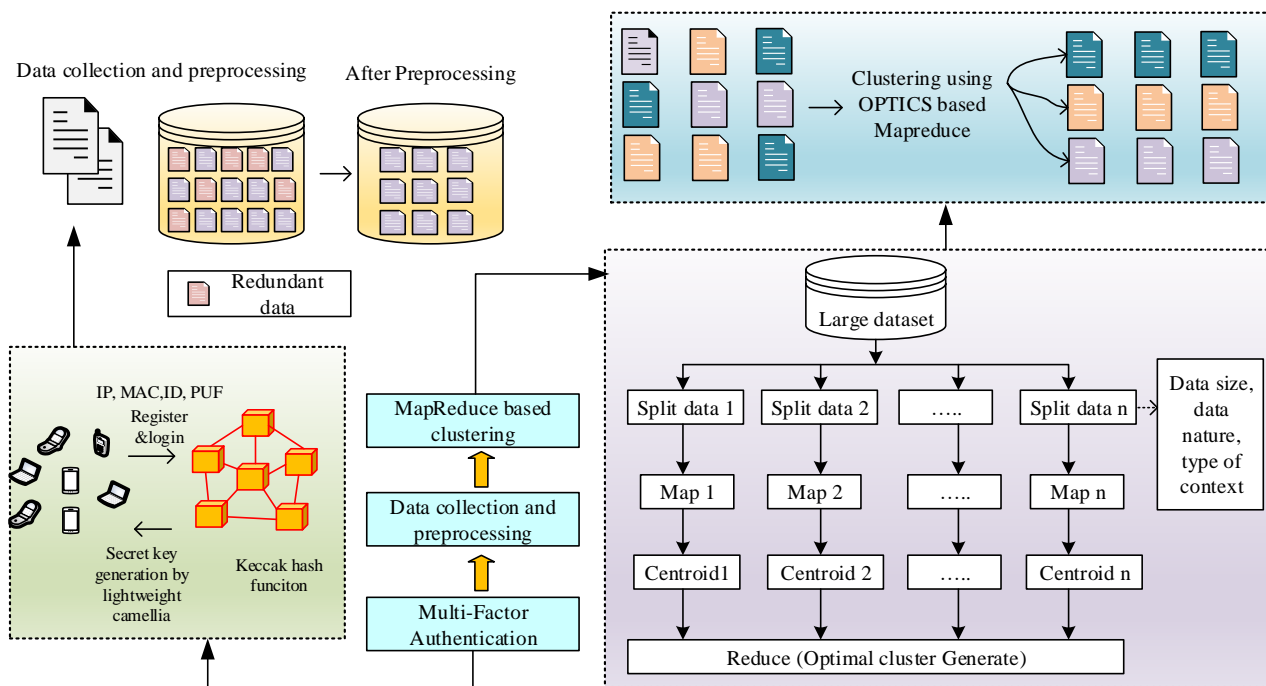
Data collection and preprocessing

After Preprocessing

Redundant data

Clustering using OPTICS based Mapreduce

IP, MAC,ID, PUF

Register &login

Secret key generation by lightweight camellia

Keccak hash funciton

MapReduce based clustering

Data collection and preprocessing

Multi-Factor Authentication

Large dataset

Split data 1

Split data 2

…..

Split data n

Data size, data nature, type of context

Map 1

Map 2

…..

Map n

Centroid1

Centroid 2

…..

Centroid n

Reduce (Optimal cluster Generate)